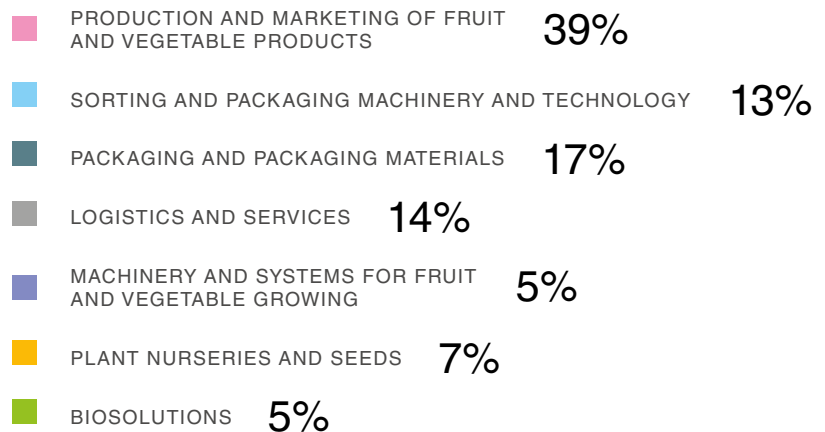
PRODUCTION AND MARKETING OF FRUIT AND VEGETABLE PRODUCTS 39%

SORTING AND PACKAGING MACHINERY AND TECHNOLOGY 13%

PACKAGING AND PACKAGING MATERIALS 17%

LOGISTICS AND SERVICES 14%

MACHINERY AND SYSTEMS FOR FRUIT AND VEGETABLE GROWING 5%

PLANT NURSERIES AND SEEDS 7%

BIOSOLUTIONS 5%